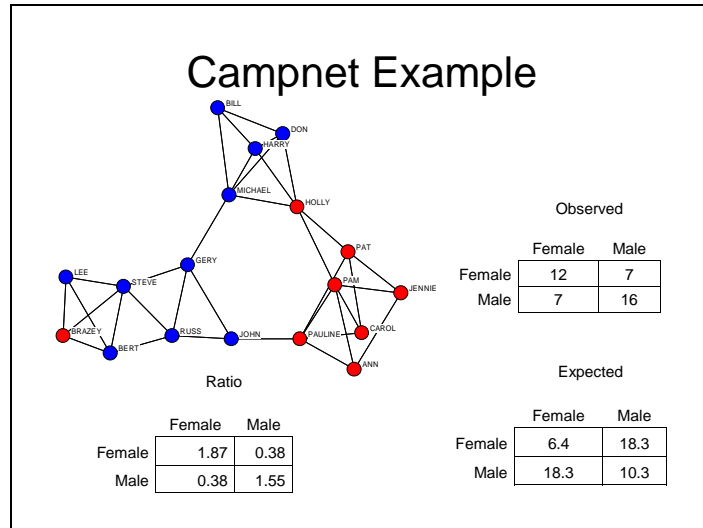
Campnet Example

BILL
DON
HARRY
MICHAEL
HOLLY
PAT
PAM
JENNIE
CAROL
PAULINE
ANN
GERY
LEE
STEVE
BRAZEY
BERT
RUSS
JOHN

Observed

| | Female | Male |
|---|---|---|
| Female | 12 | 7 |
| Male | 7 | 16 |

Expected

| | Female | Male |
|---|---|---|
| Female | 6.4 | 18.3 |
| Male | 18.3 | 10.3 |

Ratio

| | Female | Male |
|---|---|---|
| Female | 1.87 | 0.38 |
| Male | 0.38 | 1.55 |